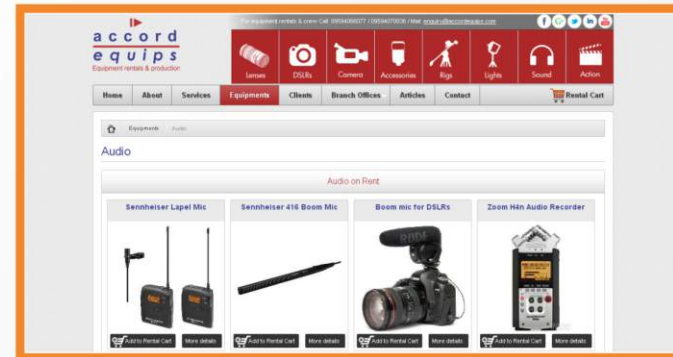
accord equips
Equipment rentals & production

For equipment rentals & crew Call: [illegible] / Mail: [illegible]

Lenses DSLRs Camera Accessories Rigs Lights Sound Action

Home About Services Equipments Clients Branch Offices Articles Contact Rental Cart

Equipments Audio

Audio

Audio on Rent

Sennheiser Lapel Mic
Add to Rental Cart More details

Sennheiser 416 Boom Mic
Add to Rental Cart More details

Boom mic for DSLRs
Add to Rental Cart More details

Zoom H4n Audio Recorder
Add to Rental Cart More details